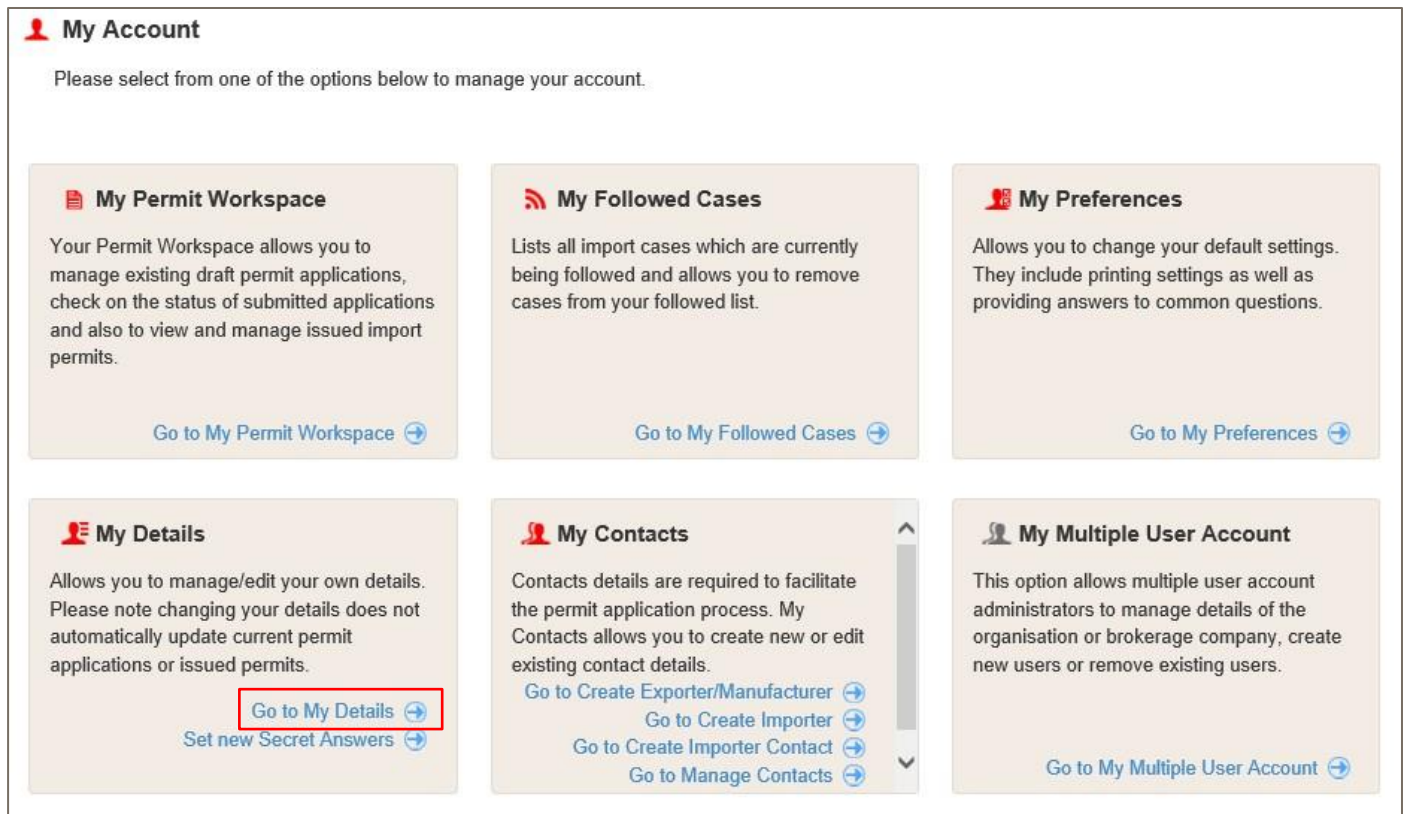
My Account

Please select from one of the options below to manage your account.

My Permit Workspace

Your Permit Workspace allows you to manage existing draft permit applications, check on the status of submitted applications and also to view and manage issued import permits.

Go to My Permit Workspace

My Followed Cases

Lists all import cases which are currently being followed and allows you to remove cases from your followed list.

Go to My Followed Cases

My Preferences

Allows you to change your default settings. They include printing settings as well as providing answers to common questions.

Go to My Preferences

My Details

Allows you to manage/edit your own details. Please note changing your details does not automatically update current permit applications or issued permits.

Go to My Details
Set new Secret Answers

My Contacts

Contacts details are required to facilitate the permit application process. My Contacts allows you to create new or edit existing contact details.

Go to Create Exporter/Manufacturer
Go to Create Importer
Go to Create Importer Contact
Go to Manage Contacts

My Multiple User Account

This option allows multiple user account administrators to manage details of the organisation or brokerage company, create new users or remove existing users.

Go to My Multiple User Account